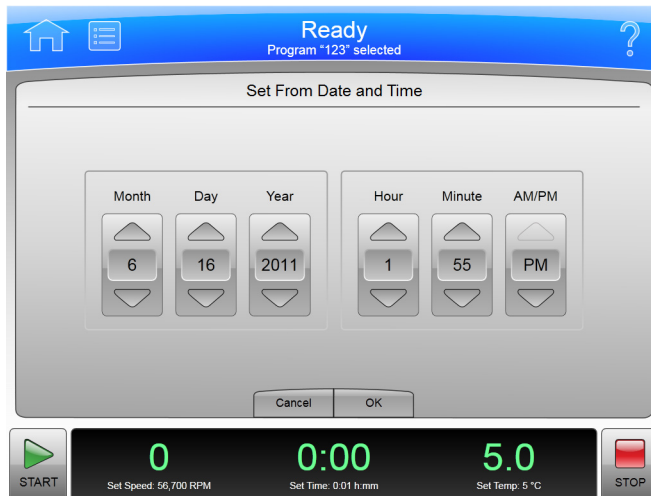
Ready
Program "123" selected

Set From Date and Time

Month
6

Day
16

Year
2011

Hour
1

Minute
55

AM/PM
PM

Cancel
OK

START

0
Set Speed: 56,700 RPM

0:00
Set Time: 0:01 h:mm

5.0
Set Temp: 5 °C

STOP